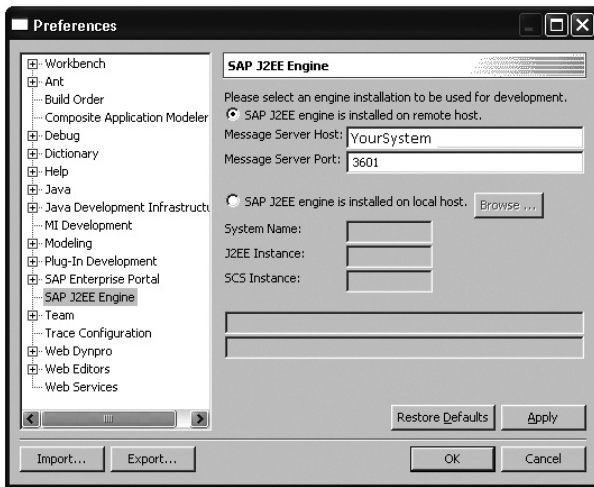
Preferences

Workbench
Ant
Build Order
Composite Application Modeler
Debug
Dictionary
Help
Java
Java Development Infrastructu
MI Development
Modeling
Plug-In Development
SAP Enterprise Portal
SAP J2EE Engine
Team
Trace Configuration
Web Dynpro
Web Editors
Web Services

SAP J2EE Engine

Please select an engine installation to be used for development.
SAP J2EE engine is installed on remote host.
Message Server Host: YourSystem
Message Server Port: 3601

SAP J2EE engine is installed on local host. Browse ...
System Name:
J2EE Instance:
SCS Instance:

Restore Defaults Apply

Import... Export... OK Cancel